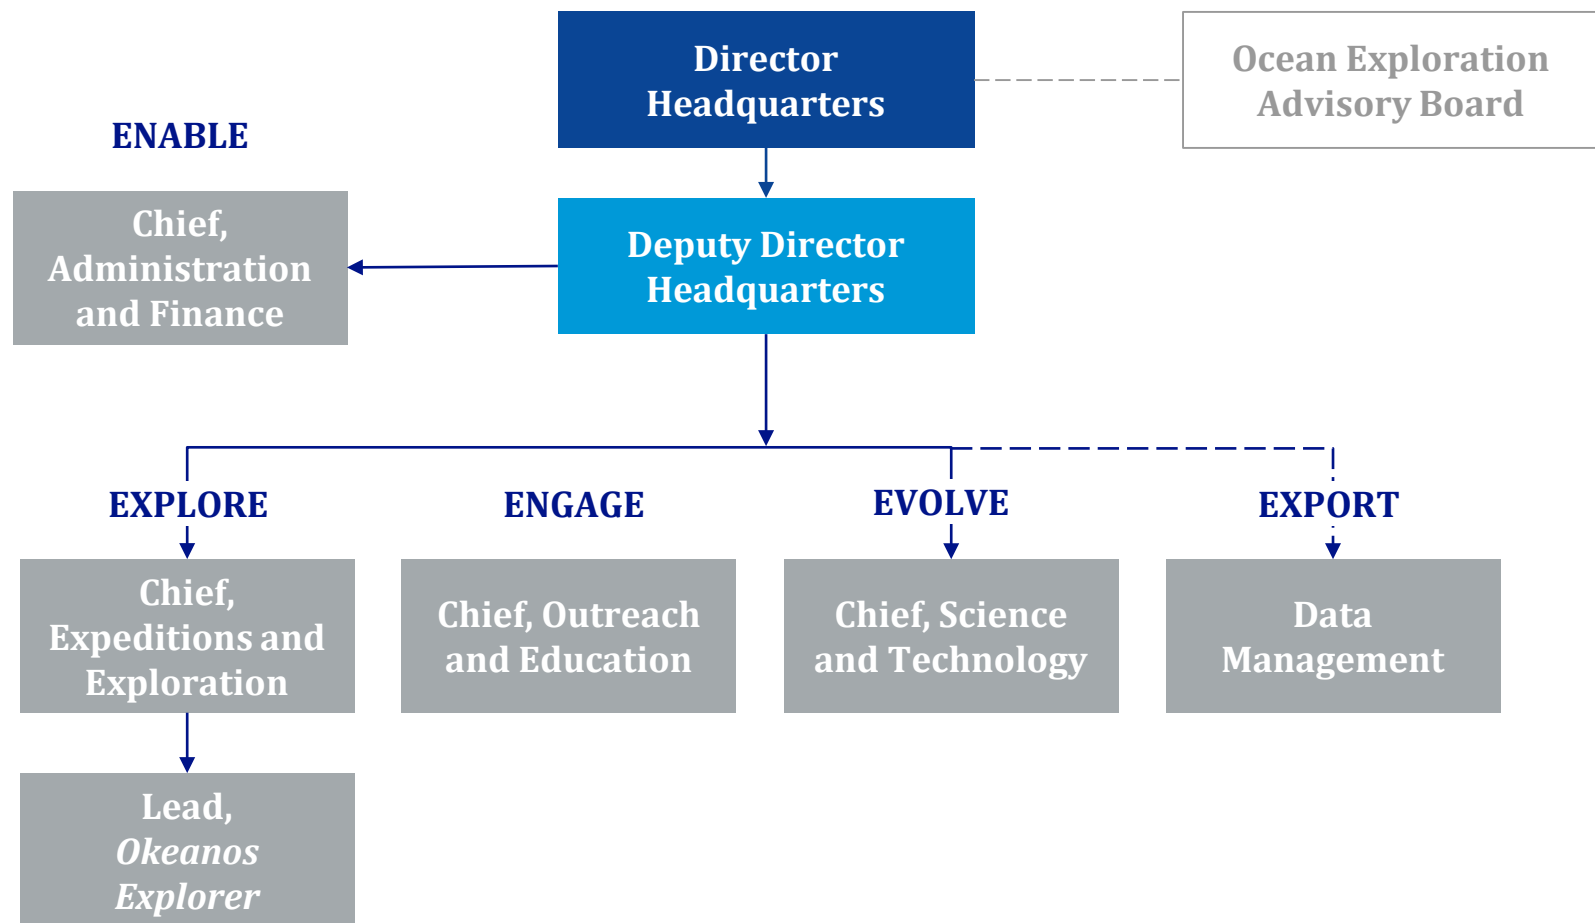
Director Headquarters

Ocean Exploration Advisory Board

ENABLE

Chief, Administration and Finance

Deputy Director Headquarters

EXPLORE

ENGAGE

EVOLVE

EXPORT

Chief, Expeditions and Exploration

Chief, Outreach and Education

Chief, Science and Technology

Data Management

Lead, *Okeanos Explorer*